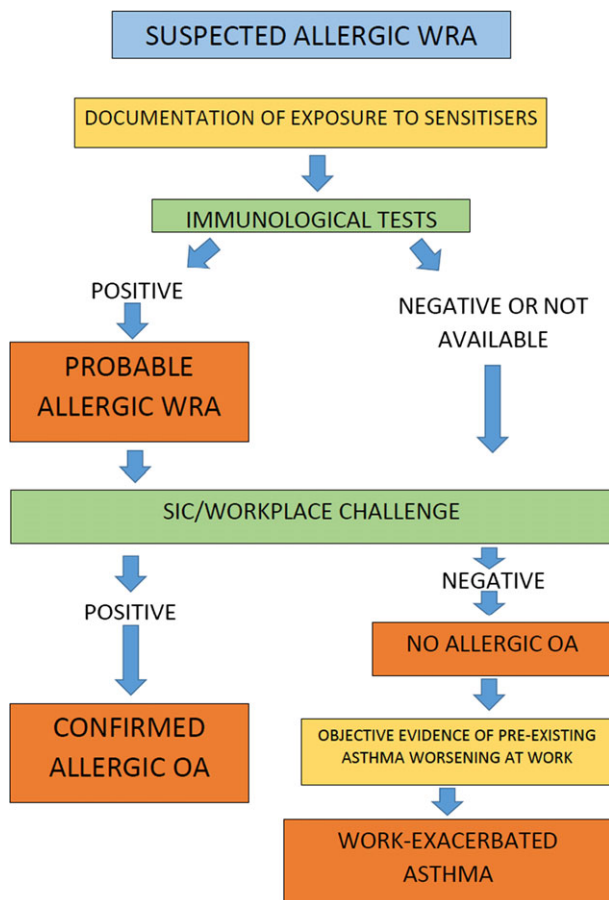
SUSPECTED ALLERGIC WRA

DOCUMENTATION OF EXPOSURE TO SENSITISERS

IMMUNOLOGICAL TESTS

POSITIVE

NEGATIVE OR NOT AVAILABLE

PROBABLE ALLERGIC WRA

SIC/WORKPLACE CHALLENGE

POSITIVE

NEGATIVE

NO ALLERGIC OA

CONFIRMED ALLERGIC OA

OBJECTIVE EVIDENCE OF PRE-EXISTING ASTHMA WORSENING AT WORK

WORK-EXACERBATED ASTHMA